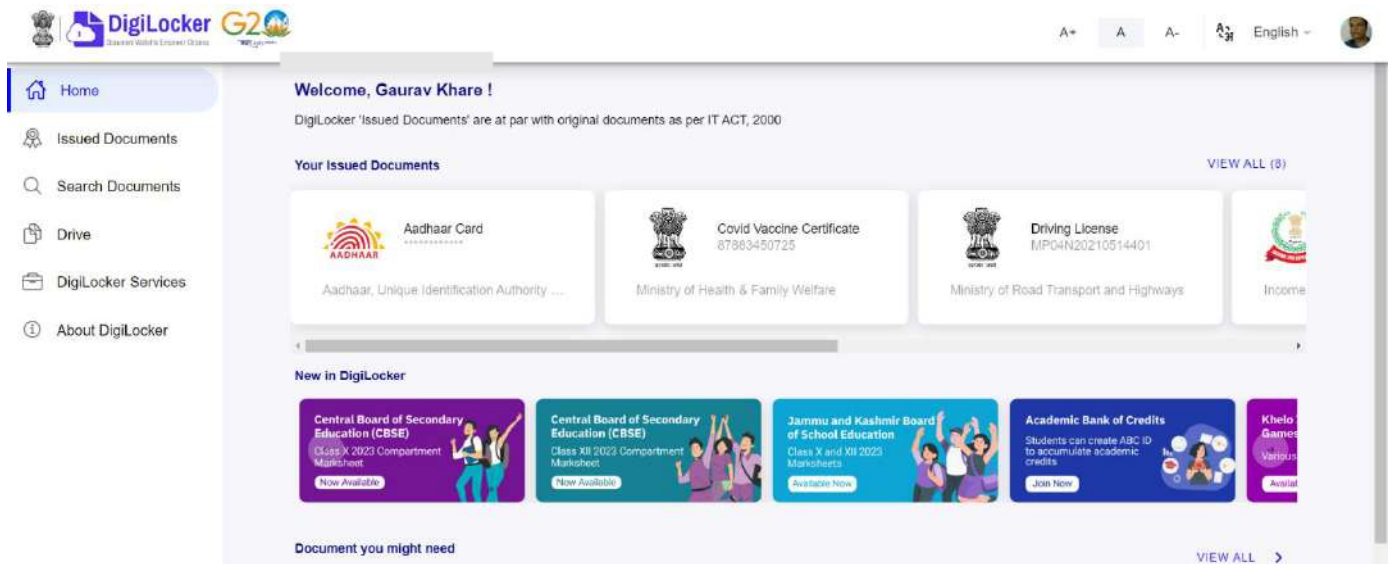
DigiLocker
Document Wallet to Empower Citizens
G20

A+ A A- English

Home
Issued Documents
Search Documents
Drive
DigiLocker Services
About DigiLocker

Welcome, Gaurav Khare !

DigiLocker 'Issued Documents' are at par with original documents as per IT ACT, 2000

Your Issued Documents

VIEW ALL (8)

AADHAAR
Aadhaar Card
XXXXXXXXXX
Aadhaar, Unique Identification Authority ....

Covid Vaccine Certificate
87863450725
Ministry of Health & Family Welfare

Driving License
MP04N20210514401
Ministry of Road Transport and Highways

Income

New in DigiLocker

Central Board of Secondary Education (CBSE)
Class X 2023 Compartment Marksheet
Now Available

Central Board of Secondary Education (CBSE)
Class XII 2023 Compartment Marksheet
Now Available

Jammu and Kashmir Board of School Education
Class X and XII 2023 Marksheets
Available Now

Academic Bank of Credits
Students can create ABC ID to accumulate academic credits
Join Now

Khelo
Games
Various
Availal

Document you might need

VIEW ALL